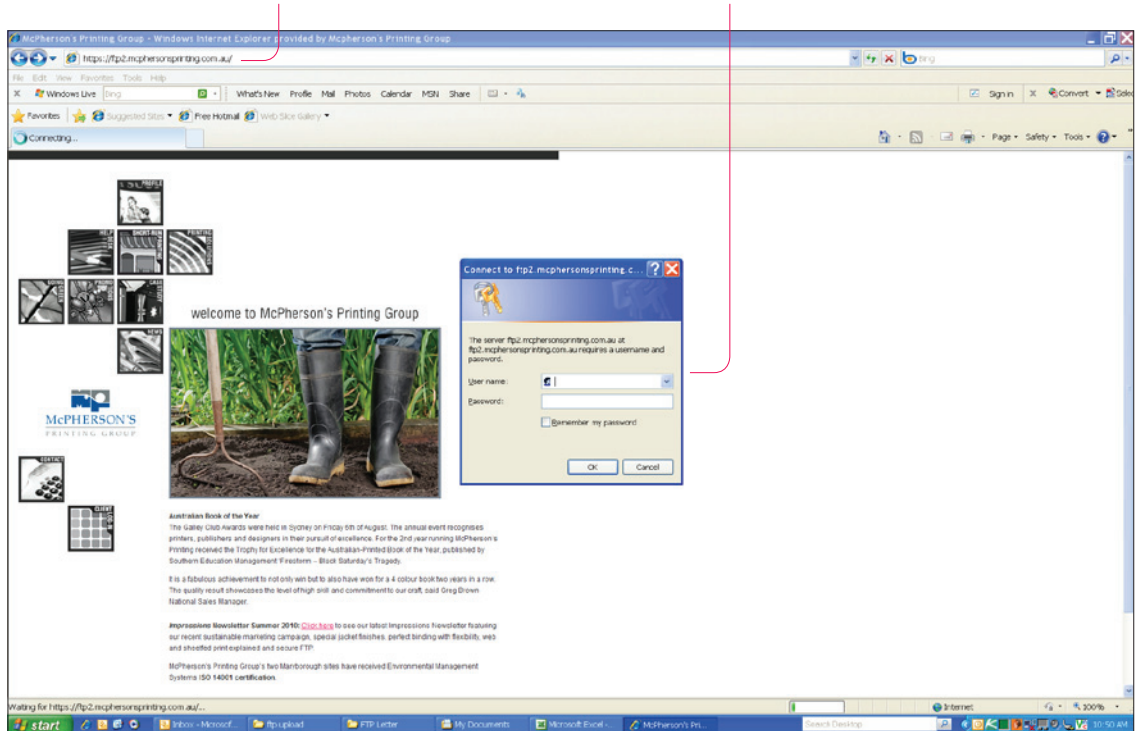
McPherson's Printing Group - Windows Internet Explorer provided by Mcpherson's Printing Group

https://ftp2.mcphersonsprinting.com.au/

Bing

File Edit View Favorites Tools Help

Windows Live Bing What's New Profile Mail Photos Calendar MSN Share Sign in Convert Select

Favorites Suggested Sites Free Hotmail Web Slice Gallery

Connecting...

Page Safety Tools

PROFILE
HELP
SHORT-RUN
PRINTING
BINDING
CASE STUDY
NEWS

welcome to McPherson's Printing Group

McPHERSON'S PRINTING GROUP

CONTACT
CLIENT

Connect to ftp2.mcphersonsprinting.c...

The server ftp2.mcphersonsprinting.com.au at ftp2.mcphersonsprinting.com.au requires a username and password.

User name:
Password:
Remember my password
OK Cancel

Australian Book of the Year
The Galley Club Awards were held in Sydney on Friday 6th of August. The annual event recognises printers, publishers and designers in their pursuit of excellence. For the 2nd year running McPherson's Printing received the Trophy for Excellence for the Australian-Printed Book of the Year, published by Southern Education Management 'Firestorm – Black Saturday's Tragedy.

It is a fabulous achievement to not only win but to also have won for a 4 colour book two years in a row. The quality result showcases the level of high skill and commitment to our craft, said Greg Brown National Sales Manager.

Impressions Newsletter Summer 2010: Click here to see our latest Impressions Newsletter featuring our recent sustainable marketing campaign, special jacket finishes, perfect binding with flexibility, web and sheetfed print explained and secure FTP.

McPherson's Printing Group's two Maryborough sites have received Environmental Management Systems ISO 14001 certification.

Waiting for https://ftp2.mcphersonsprinting.com.au/...

Internet 100%

start Inbox - Microsof... ftp upload FTP Letter My Documents Microsoft Excel -... McPherson's Pri... Search Desktop 10:50 AM